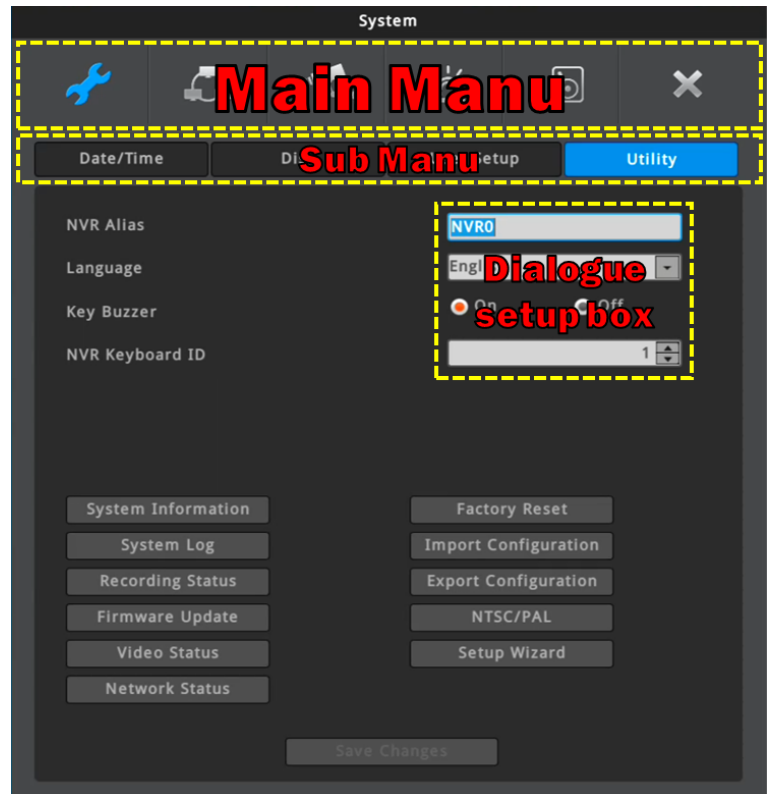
System

Main Manu

Date/Time Di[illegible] Sub Manu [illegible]Setup Utility

NVR Alias NVR0

Language Engl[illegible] Dialogue setup box

Key Buzzer On Off

NVR Keyboard ID 1

System Information
System Log
Recording Status
Firmware Update
Video Status
Network Status

Factory Reset
Import Configuration
Export Configuration
NTSC/PAL
Setup Wizard

Save Changes